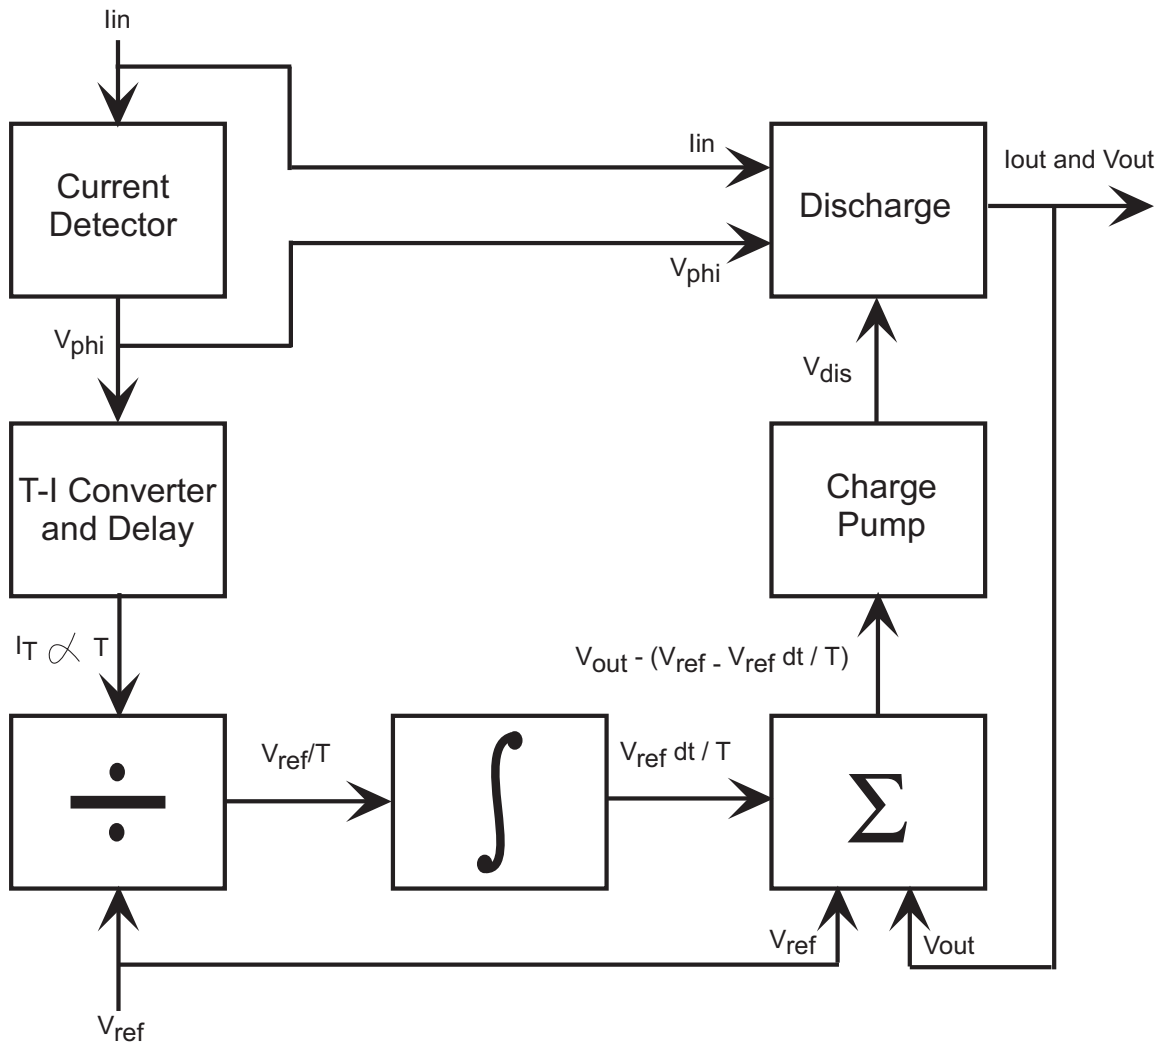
Iin

Current Detector

Iin

Discharge

Iout and Vout

$V_{phi}$

$V_{phi}$

$V_{dis}$

T-I Converter and Delay

Charge Pump

$I_T \propto T$

$V_{out}$ - ($V_{ref}$ - $V_{ref}$ dt / T)

÷

$V_{ref}$/T

$\int$

$V_{ref}$ dt / T

$\Sigma$

$V_{ref}$

Vout

$V_{ref}$